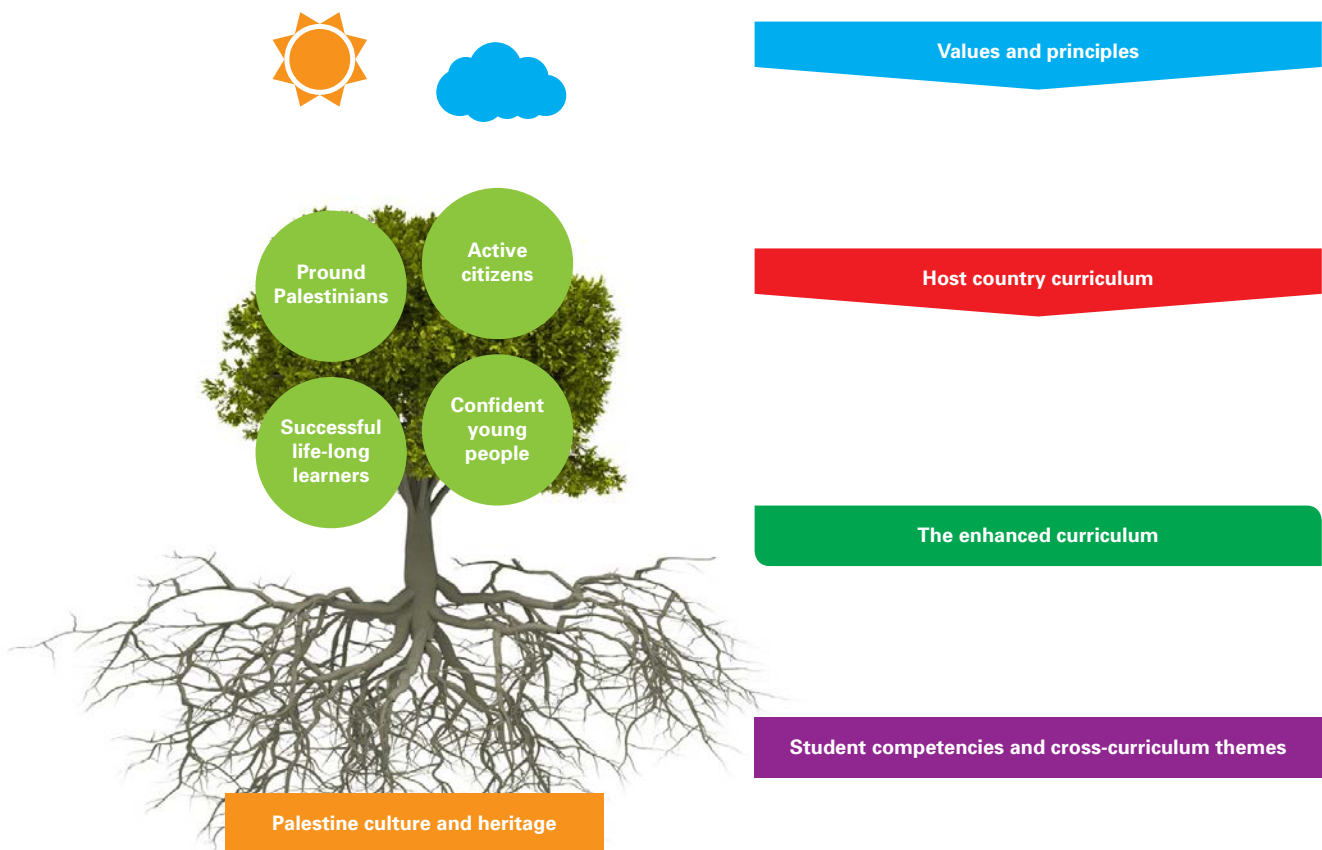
Values and principles

Pround Palestinians

Active citizens

Host country curriculum

Successful life-long learners

Confident young people

The enhanced curriculum

Student competencies and cross-curriculum themes

Palestine culture and heritage